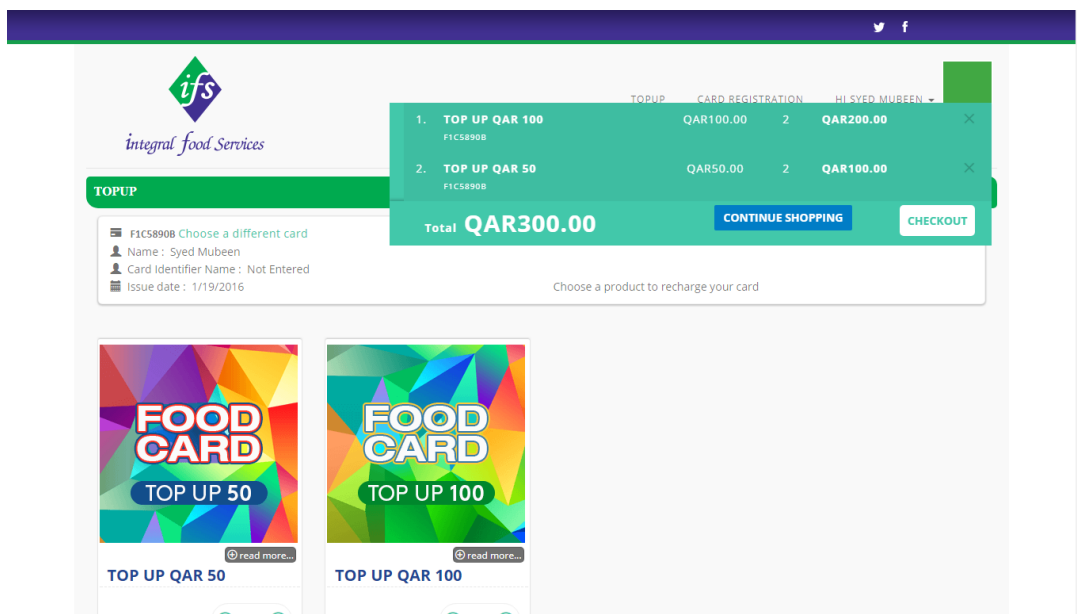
ifs
integral food Services

TOPUP CARD REGISTRATION HI SYED MUBEEN

| | | | | |
|---|---|---|---|---|
| 1. TOP UP QAR 100 F1C5890B | QAR100.00 | 2 | QAR200.00 | × |
| 2. TOP UP QAR 50 F1C5890B | QAR50.00 | 2 | QAR100.00 | × |

Total QAR300.00 CONTINUE SHOPPING CHECKOUT

TOPUP

F1C5890B Choose a different card
Name : Syed Mubeen
Card Identifier Name : Not Entered
Issue date : 1/19/2016

Choose a product to recharge your card

FOOD CARD TOP UP 50
read more...
TOP UP QAR 50

FOOD CARD TOP UP 100
read more...
TOP UP QAR 100